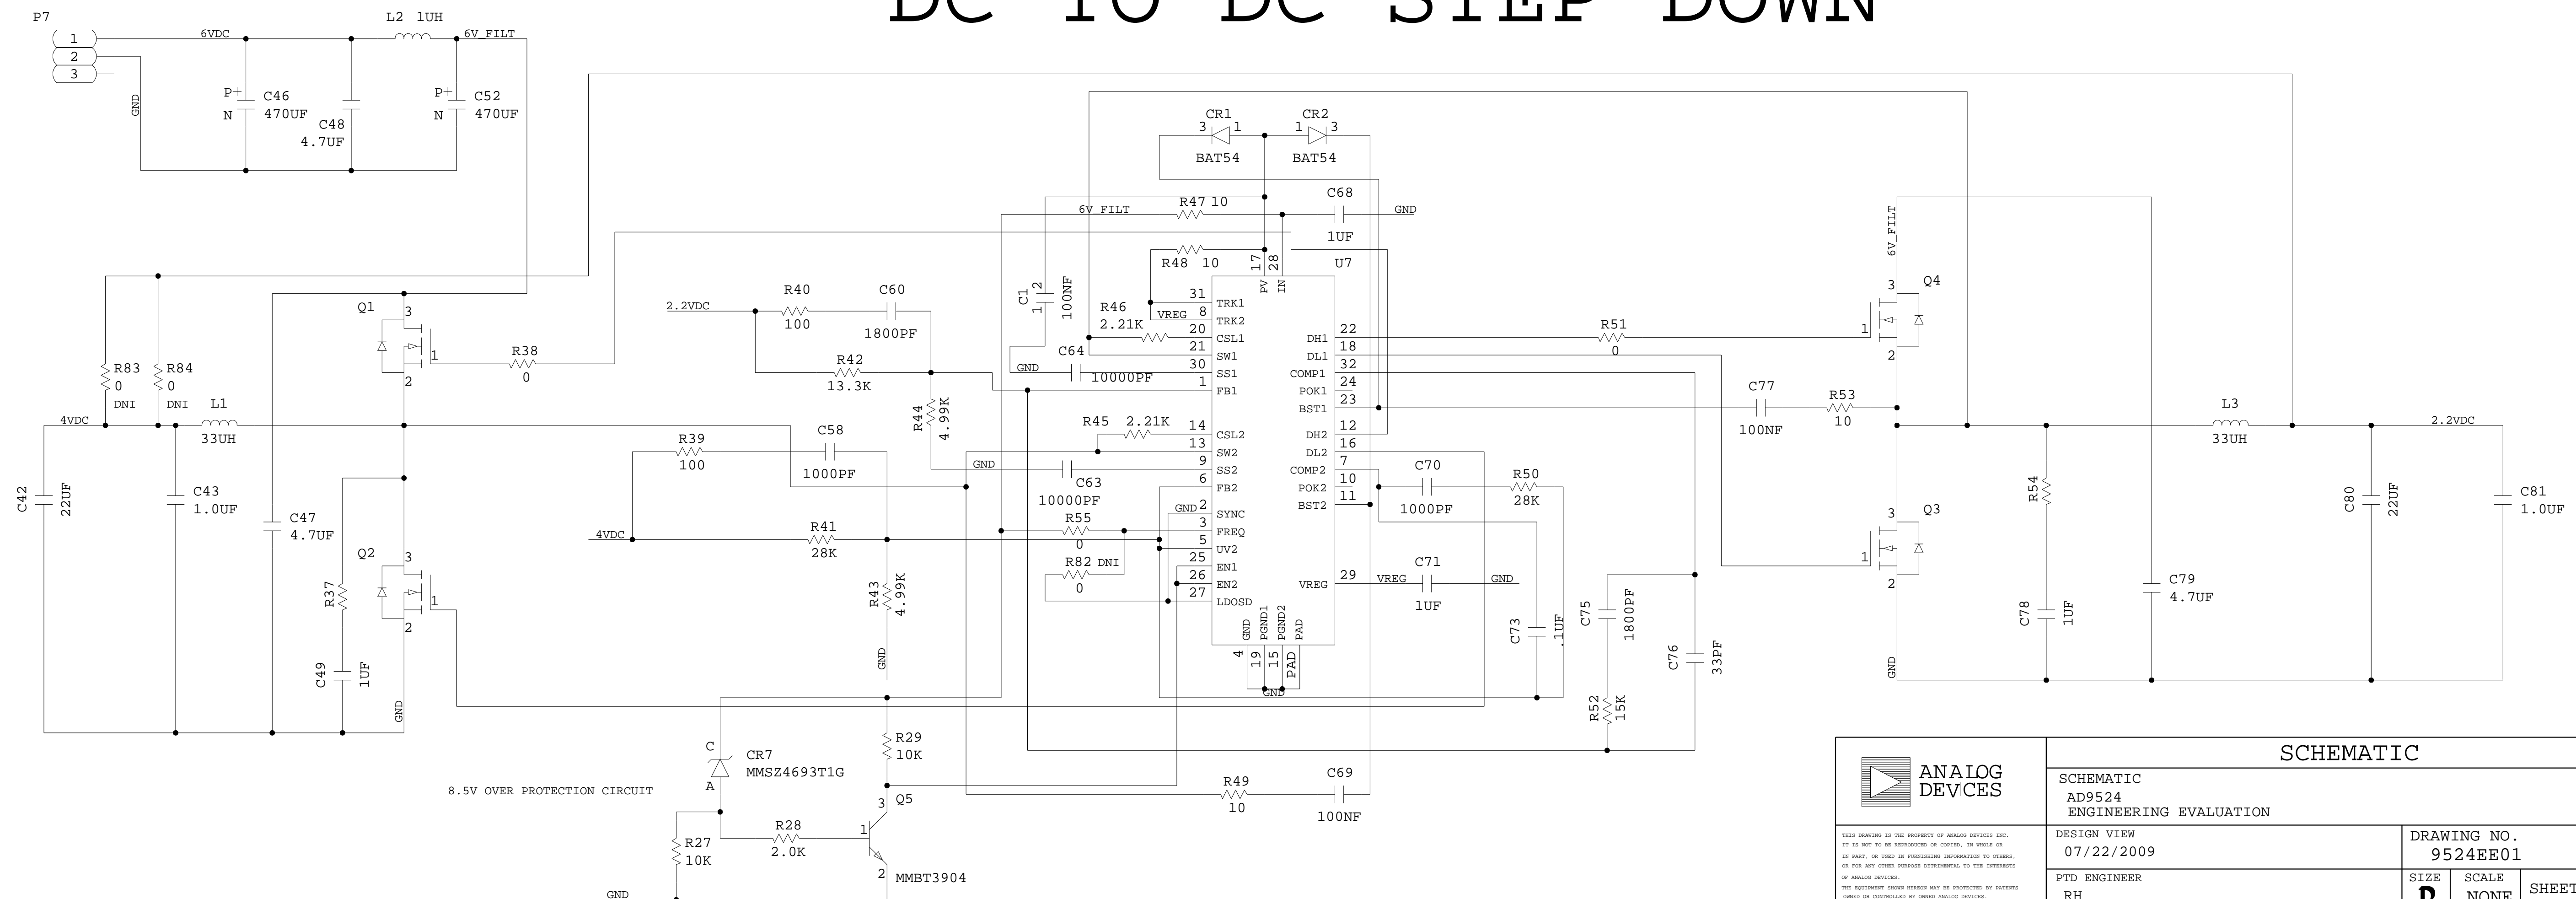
DC TO DC STEP DOWN

P7
1
2
3
GND
6VDC
L2 1UH
6V_FILT
P+
N
C46
470UF
C48
4.7UF
P+
N
C52
470UF

CR1
3 1
BAT54
CR2
1 3
BAT54
C68
GND
1UF
6V_FILT
R47 10
R48 10
17
28
PV
IN
U7
C1
1 2
100NF
R46
2.21K
VREG
31 TRK1
8 TRK2
20 CSL1
21 SW1
30 SS1
1 FB1
14 CSL2
13 SW2
9 SS2
6 FB2
2 SYNC
3 FREQ
5 UV2
25 EN1
26 EN2
27 LDOSD
DH1 22
DL1 18
COMP1 32
POK1 24
BST1 23
DH2 12
DL2 16
COMP2 7
POK2 10
BST2 11
VREG 29
GND
PGND1
PGND2
PAD
4 19 15 PAD
GND
C64
GND
10000PF
R45 2.21K
C63
10000PF
GND
R55
0
R82 DNI
0
GND

Q1
3
1
2
R38
0
2.2VDC
R40
100
C60
1800PF
R42
13.3K
R44
4.99K
R83
0
DNI
R84
0
DNI
L1
33UH
4VDC
C42
22UF
C43
1.0UF
C47
4.7UF
Q2
3
1
2
R37
C49
1UF
GND
R39
100
C58
1000PF
4VDC
R41
28K
R43
4.99K
GND
R29
10K
C
CR7
MMSZ4693T1G
A
8.5V OVER PROTECTION CIRCUIT
R27
10K
R28
2.0K
3 Q5
1
2 MMBT3904
GND
R49
10
C69
100NF

C70
1000PF
R50
28K
C71
VREG
GND
1UF
C73
.1UF
C75
1800PF
R52
15K
C76
33PF

R51
0
6V_FILT
Q4
3
1
2
C77
100NF
R53
10
L3
33UH
2.2VDC
Q3
3
1
2
R54
C78
1UF
C79
4.7UF
C80
22UF
C81
1.0UF
GND

ANALOG DEVICES
SCHEMATIC
SCHEMATIC
AD9524
ENGINEERING EVALUATION
THIS DRAWING IS THE PROPERTY OF ANALOG DEVICES INC. IT IS NOT TO BE REPRODUCED OR COPIED, IN WHOLE OR IN PART, OR USED IN FURNISHING INFORMATION TO OTHERS, OR FOR ANY OTHER PURPOSE DETRIMENTAL TO THE INTERESTS OF ANALOG DEVICES. THE EQUIPMENT SHOWN HEREON MAY BE PROTECTED BY PATENTS OWNED OR CONTROLLED BY OWNED ANALOG DEVICES.
DESIGN VIEW
07/22/2009
DRAWING NO.
9524EE01
PTD ENGINEER
RH
SIZE
D
SCALE
NONE
SHEET